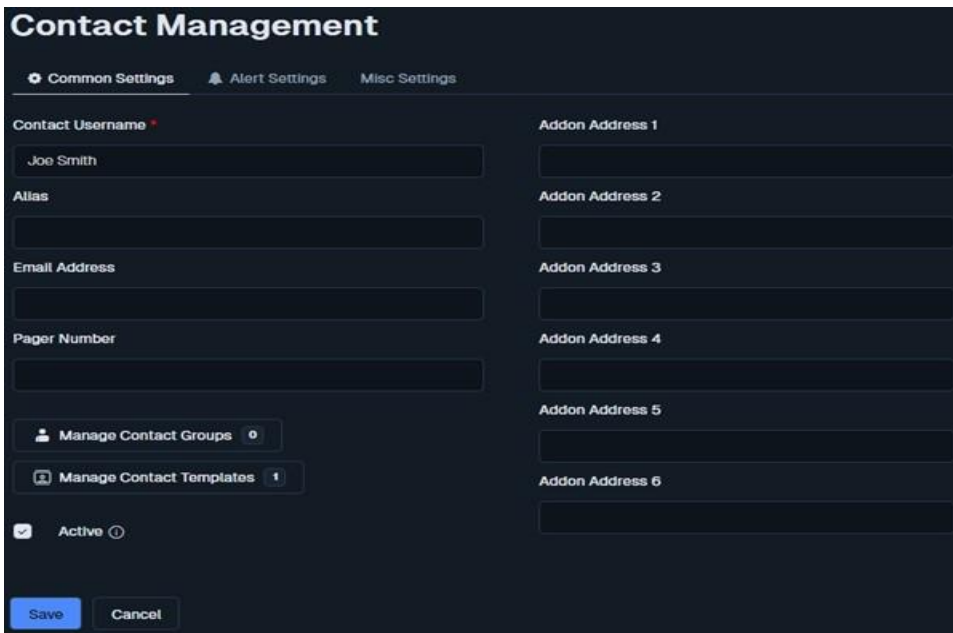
Contact Management

Common Settings Alert Settings Misc Settings

Contact Username *

Joe Smith

Alias

Email Address

Pager Number

Manage Contact Groups 0

Manage Contact Templates 1

Active

Addon Address 1

Addon Address 2

Addon Address 3

Addon Address 4

Addon Address 5

Addon Address 6

Save Cancel